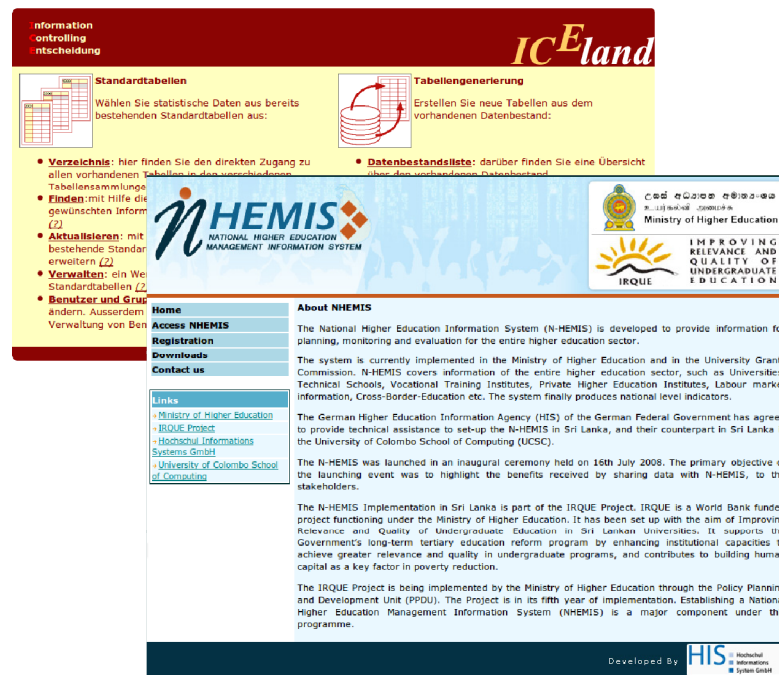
Information
Controlling
Entscheidung

ICEland

Standardtabellen

Wählen Sie statistische Daten aus bereits bestehenden Standardtabellen aus:

Tabellengenerierung

Erstellen Sie neue Tabellen aus dem vorhandenen Datenbestand:

- Verzeichnis: hier finden Sie den direkten Zugang zu allen vorhandenen Tabellen in den verschiedenen Tabellensammlunge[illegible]
- Finden: mit Hilfe die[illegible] gewünschten Inform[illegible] (?)
- Aktualisieren: mit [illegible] bestehende Standar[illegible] erweitern (?)
- Verwalten: ein Wei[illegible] Standardtabellen (?)
- Benutzer und Grup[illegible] ändern. Ausserdem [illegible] Verwaltung von Ben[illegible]

- Datenbestandsliste: darüber finden Sie eine Übersicht über den vorhandenen Datenbestand

NHEMIS
NATIONAL HIGHER EDUCATION MANAGEMENT INFORMATION SYSTEM

උසස් අධ්‍යාපන අමාත්‍යාං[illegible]
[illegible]
Ministry of Higher Education

IRQUE
IMPROVING RELEVANCE AND QUALITY OF UNDERGRADUATE EDUCATION

Home
Access NHEMIS
Registration
Downloads
Contact us

Links
- Ministry of Higher Education
- IRQUE Project
- Hochschul Informations Systems GmbH
- University of Colombo School of Computing

About NHEMIS

The National Higher Education Information System (N-HEMIS) is developed to provide information fo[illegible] planning, monitoring and evaluation for the entire higher education sector.

The system is currently implemented in the Ministry of Higher Education and in the University Grant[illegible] Commission. N-HEMIS covers information of the entire higher education sector, such as Universities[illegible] Technical Schools, Vocational Training Institutes, Private Higher Education Institutes, Labour marke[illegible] information, Cross-Border-Education etc. The system finally produces national level indicators.

The German Higher Education Information Agency (HIS) of the German Federal Government has agree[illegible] to provide technical assistance to set-up the N-HEMIS in Sri Lanka, and their counterpart in Sri Lanka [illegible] the University of Colombo School of Computing (UCSC).

The N-HEMIS was launched in an inaugural ceremony held on 16th July 2008. The primary objective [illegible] the launching event was to highlight the benefits received by sharing data with N-HEMIS, to th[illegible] stakeholders.

The N-HEMIS Implementation in Sri Lanka is part of the IRQUE Project. IRQUE is a World Bank funde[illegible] project functioning under the Ministry of Higher Education. It has been set up with the aim of Improvin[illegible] Relevance and Quality of Undergraduate Education in Sri Lankan Universities. It supports th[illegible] Government's long-term tertiary education reform program by enhancing institutional capacities t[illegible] achieve greater relevance and quality in undergraduate programs, and contributes to building huma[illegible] capital as a key factor in poverty reduction.

The IRQUE Project is being implemented by the Ministry of Higher Education through the Policy Plannin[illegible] and Development Unit (PPDU). The Project is in its fifth year of implementation. Establishing a Nationa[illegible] Higher Education Management Information System (NHEMIS) is a major component under th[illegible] programme.

Developed By HIS Hochschul Informations System GmbH